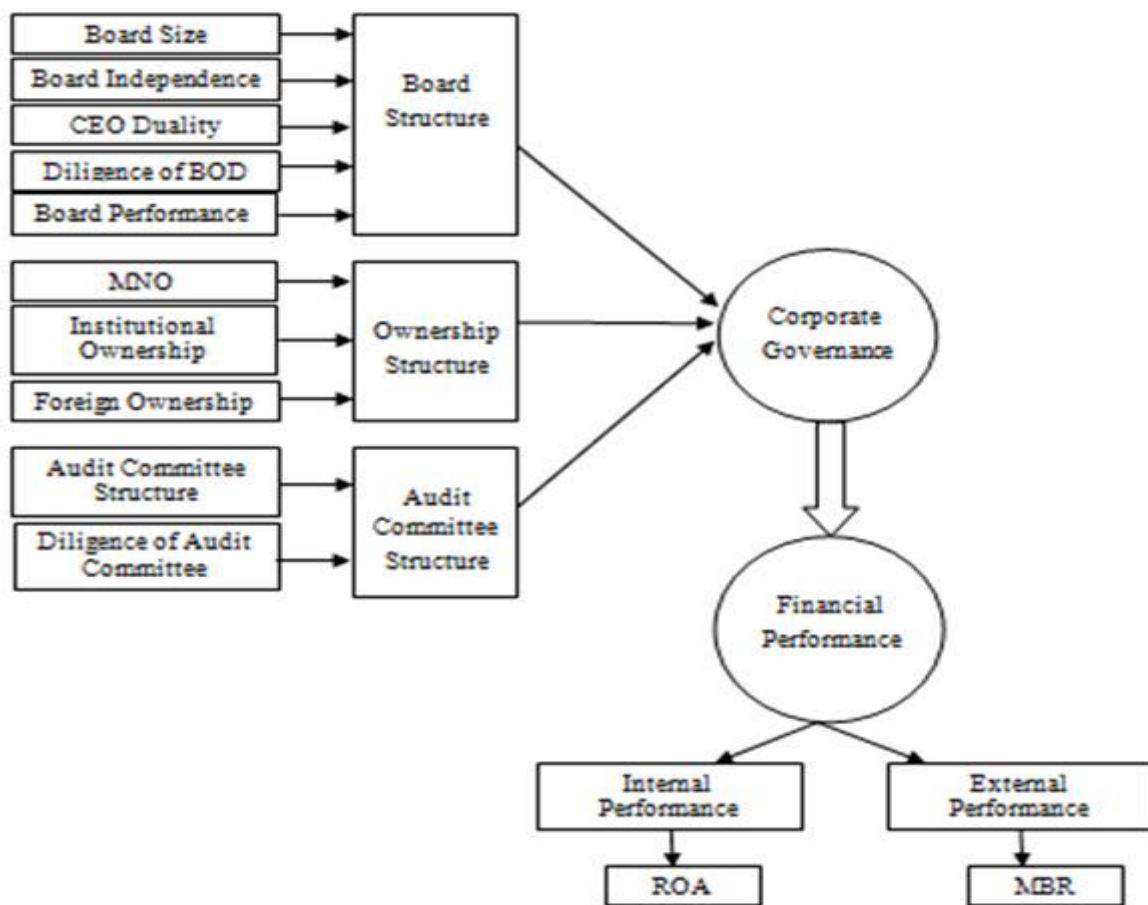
Board Size

Board Independence

CEO Duality

Diligence of BOD

Board Performance

Board Structure

MNO

Institutional Ownership

Foreign Ownership

Ownership Structure

Audit Committee Structure

Diligence of Audit Committee

Audit Committee Structure

Corporate Governance

Financial Performance

Internal Performance

External Performance

ROA

MBR